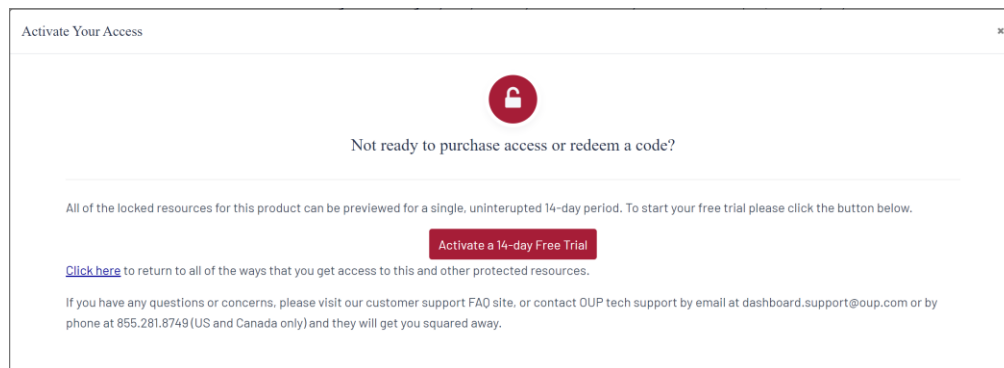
Activate Your Access

×

Not ready to purchase access or redeem a code?

All of the locked resources for this product can be previewed for a single, uninterupted 14-day period. To start your free trial please click the button below.

Activate a 14-day Free Trial

Click here to return to all of the ways that you get access to this and other protected resources.

If you have any questions or concerns, please visit our customer support FAQ site, or contact OUP tech support by email at dashboard.support@oup.com or by phone at 855.281.8749 (US and Canada only) and they will get you squared away.